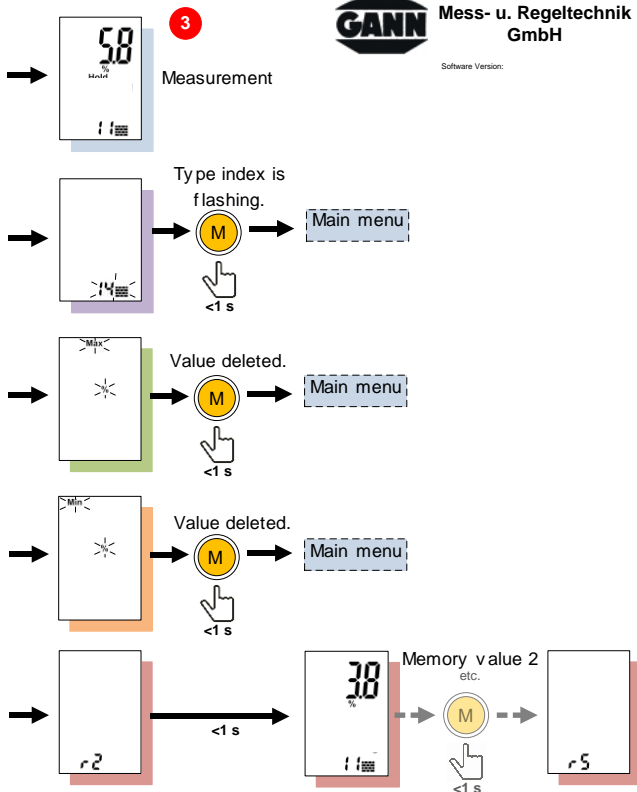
3

GANN Mess- u. Regeltechnik GmbH

Software Version:

5.8
%
Hold
11

Measurement

Type index is flashing.

14

M

<1 s

Main menu

Max

%

Value deleted.

M

<1 s

Main menu

Min

%

Value deleted.

M

<1 s

Main menu

r2

<1 s

3.8
%
11

Memory value 2

etc.

M

<1 s

r5